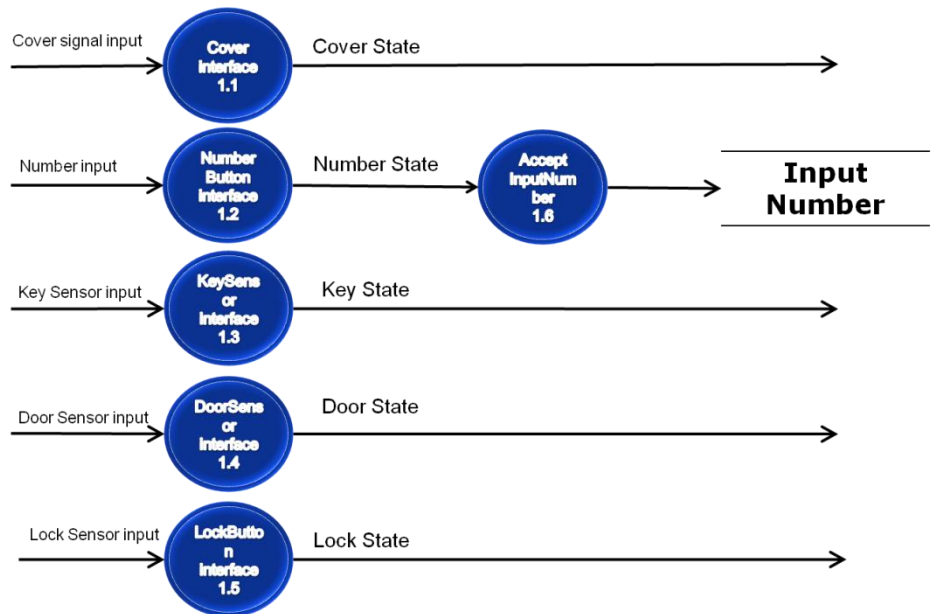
Cover signal input
Cover Interface 1.1
Cover State

Number input
Number Button Interface 1.2
Number State
Accept InputNumber 1.6
Input Number

Key Sensor input
KeySensor Interface 1.3
Key State

Door Sensor input
DoorSensor Interface 1.4
Door State

Lock Sensor input
LockButton Interface 1.5
Lock State